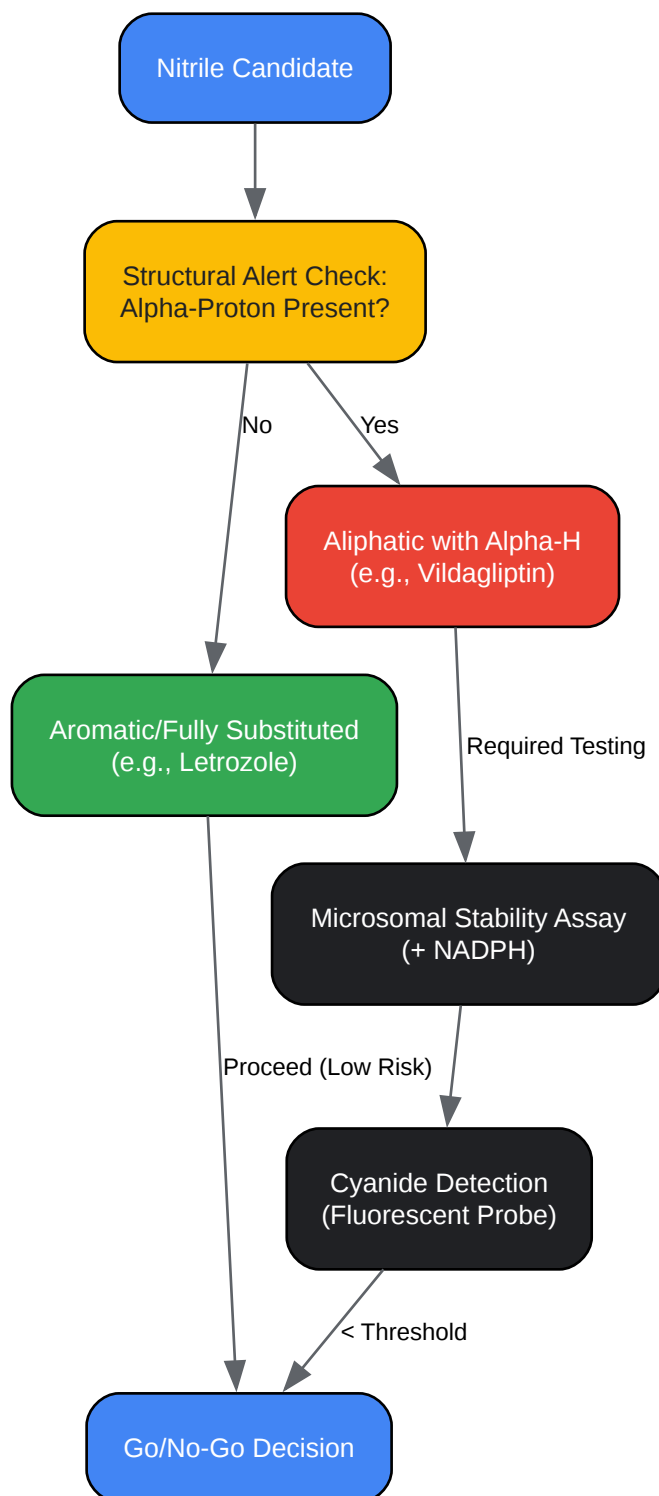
Nitrile Candidate

Structural Alert Check:
Alpha-Proton Present?

No

Yes

Aliphatic with Alpha-H
(e.g., Vildagliptin)

Aromatic/Fully Substituted
(e.g., Letrozole)

Required Testing

Microsomal Stability Assay
(+ NADPH)

Proceed (Low Risk)

Cyanide Detection
(Fluorescent Probe)

< Threshold

Go/No-Go Decision